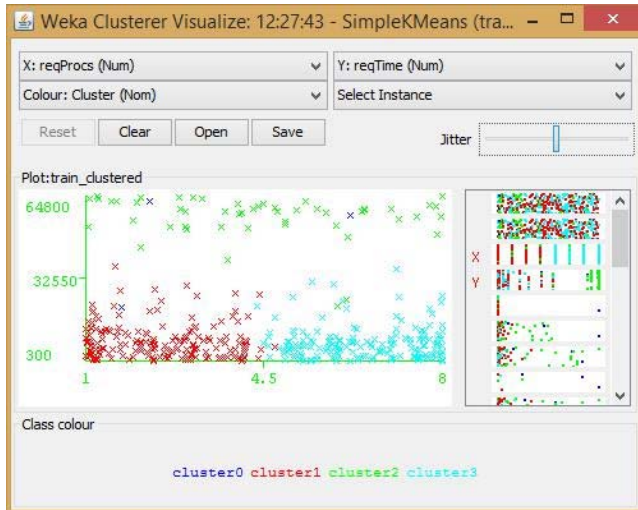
Weka Clusterer Visualize: 12:27:43 - SimpleKMeans (tra...

X: reqProcs (Num)
Y: reqTime (Num)
Colour: Cluster (Nom)
Select Instance

Reset
Clear
Open
Save

Jitter

Plot:train_clustered

64800
32550
300
1
4.5
8

X
Y

Class colour

cluster0 cluster1 cluster2 cluster3